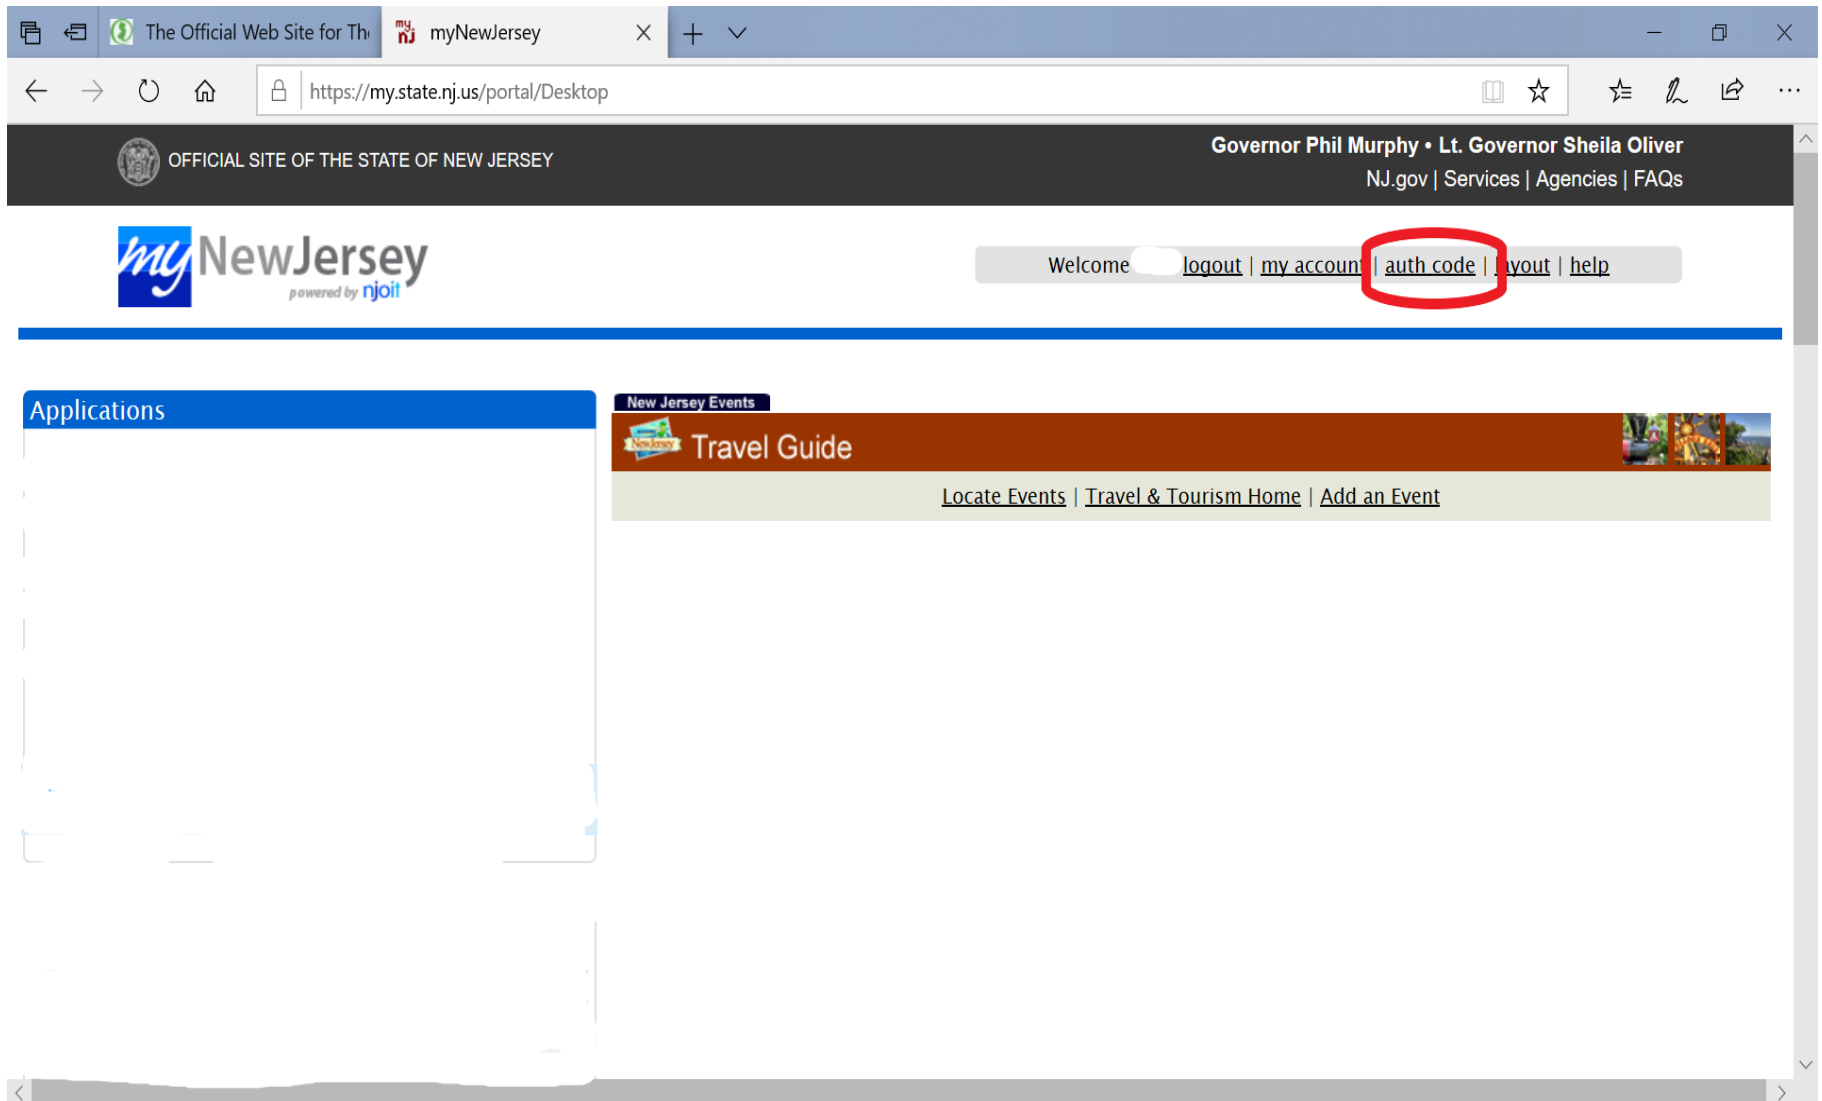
The Official Web Site for Th
myNewJersey

https://my.state.nj.us/portal/Desktop

OFFICIAL SITE OF THE STATE OF NEW JERSEY

Governor Phil Murphy • Lt. Governor Sheila Oliver
NJ.gov | Services | Agencies | FAQs

my NewJersey powered by njoit

Welcome logout | my account | auth code | layout | help

Applications

New Jersey Events
Travel Guide
Locate Events | Travel & Tourism Home | Add an Event